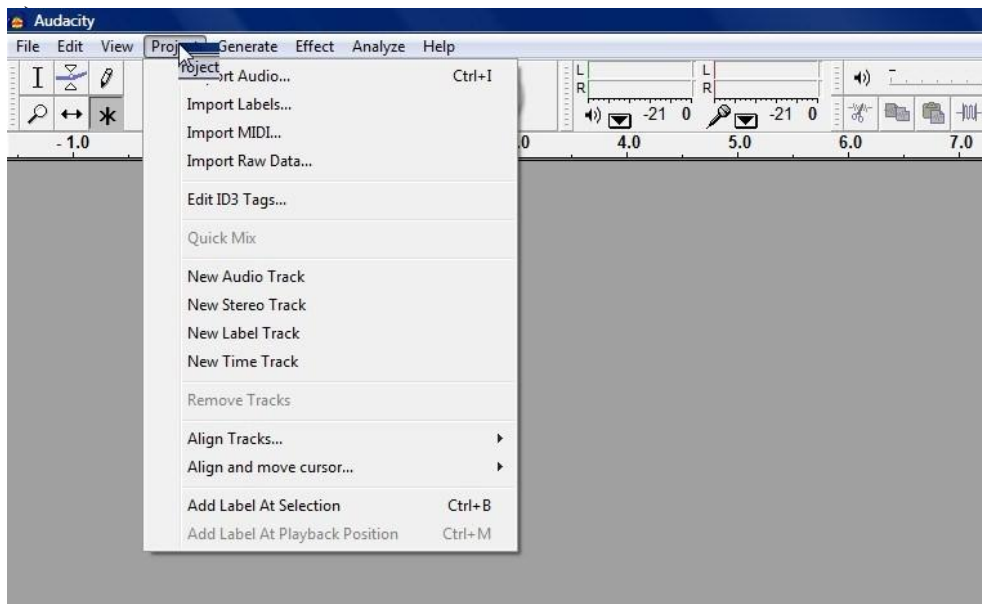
Audacity

File Edit View Proj Generate Effect Analyze Help

roject

rt Audio... Ctrl+I

Import Labels...

Import MIDI...

Import Raw Data...

Edit ID3 Tags...

Quick Mix

New Audio Track

New Stereo Track

New Label Track

New Time Track

Remove Tracks

Align Tracks...

Align and move cursor...

Add Label At Selection Ctrl+B

Add Label At Playback Position Ctrl+M

L
R
-21 0
L
R
-21 0

- 1.0
.0
4.0
5.0
6.0
7.0